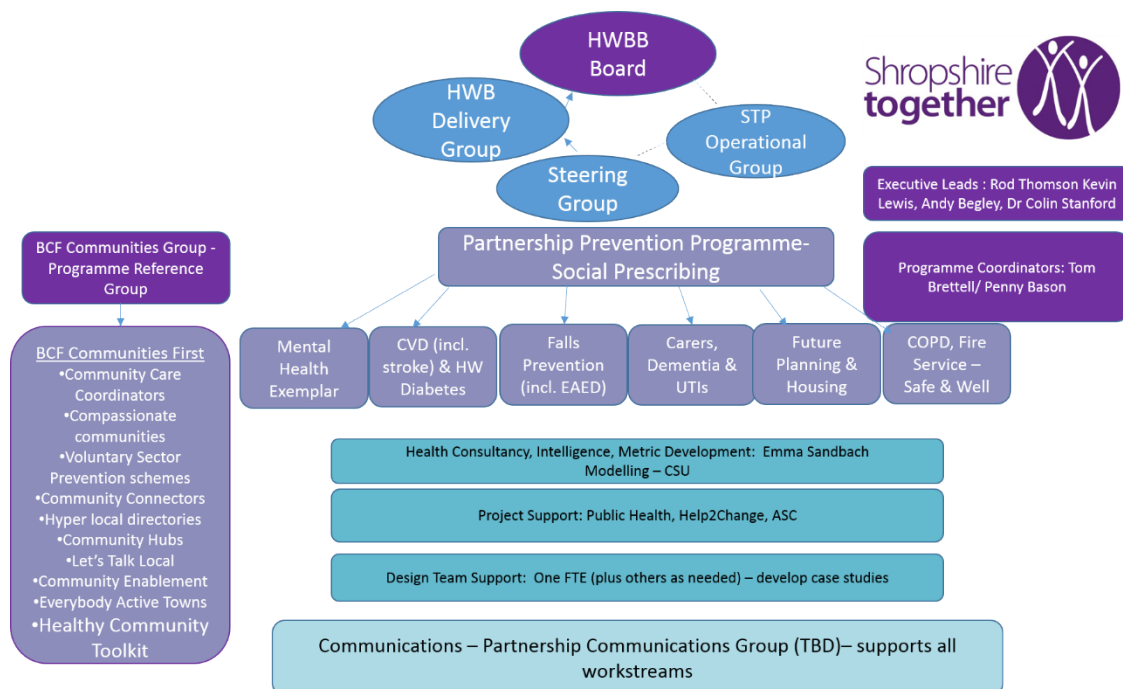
HWBB Board

HWB Delivery Group

STP Operational Group

Steering Group

Shropshire together

Executive Leads : Rod Thomson Kevin Lewis, Andy Begley, Dr Colin Stanford

Programme Coordinators: Tom Brettell/ Penny Bason

BCF Communities Group - Programme Reference Group

Partnership Prevention Programme- Social Prescribing

BCF Communities First
•Community Care Coordinators
•Compassionate communities
•Voluntary Sector Prevention schemes
•Community Connectors
•Hyper local directories
•Community Hubs
•Let's Talk Local
•Community Enablement
•Everybody Active Towns
•Healthy Community Toolkit

Mental Health Exemplar

CVD (incl. stroke) & HW Diabetes

Falls Prevention (incl. EAED)

Carers, Dementia & UTIs

Future Planning & Housing

COPD, Fire Service – Safe & Well

Health Consultancy, Intelligence, Metric Development: Emma Sandbach Modelling – CSU

Project Support: Public Health, Help2Change, ASC

Design Team Support: One FTE (plus others as needed) – develop case studies

Communications – Partnership Communications Group (TBD)– supports all workstreams